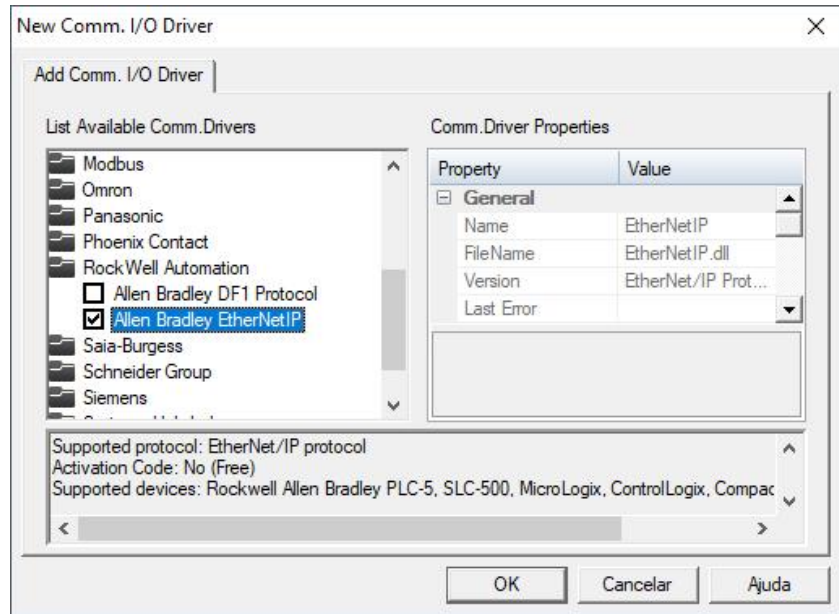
New Comm. I/O Driver

Add Comm. I/O Driver

List Available Comm.Drivers

Modbus
Omron
Panasonic
Phoenix Contact
RockWell Automation
Allen Bradley DF1 Protocol
Allen Bradley EtherNetIP
Saia-Burgess
Schneider Group
Siemens

Comm.Driver Properties

| Property | Value |
|---|---|
| General | |
| Name | EtherNetIP |
| FileName | EtherNetIP.dll |
| Version | EtherNet/IP Prot... |
| Last Error | |

Supported protocol: EtherNet/IP protocol
Activation Code: No (Free)
Supported devices: Rockwell Allen Bradley PLC-5, SLC-500, MicroLogix, ControlLogix, Compac

OK Cancelar Ajuda